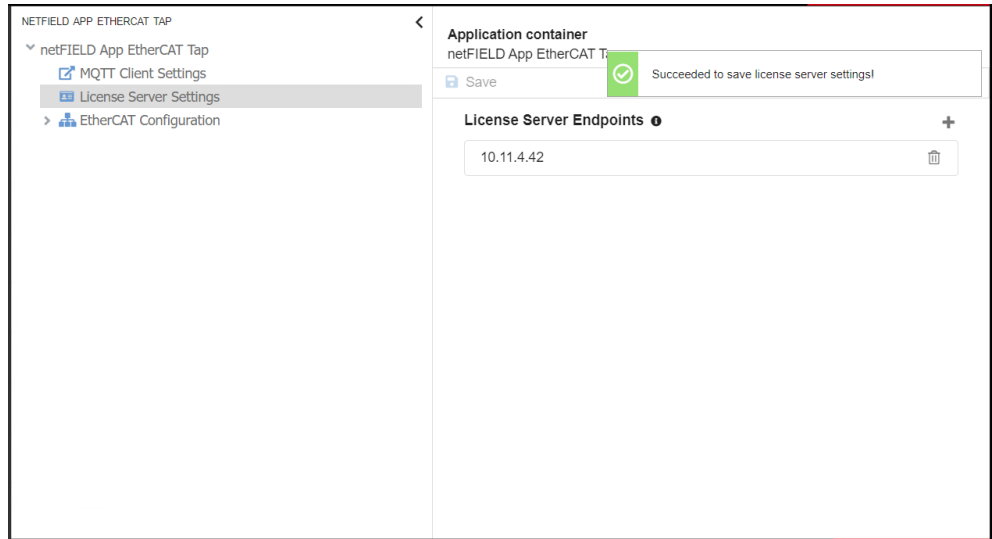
NETFIELD APP ETHERCAT TAP

netFIELD App EtherCAT Tap

MQTT Client Settings

License Server Settings

EtherCAT Configuration

Application container

netFIELD App EtherCAT Ta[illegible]

Succeeded to save license server settings!

Save

License Server Endpoints

10.11.4.42